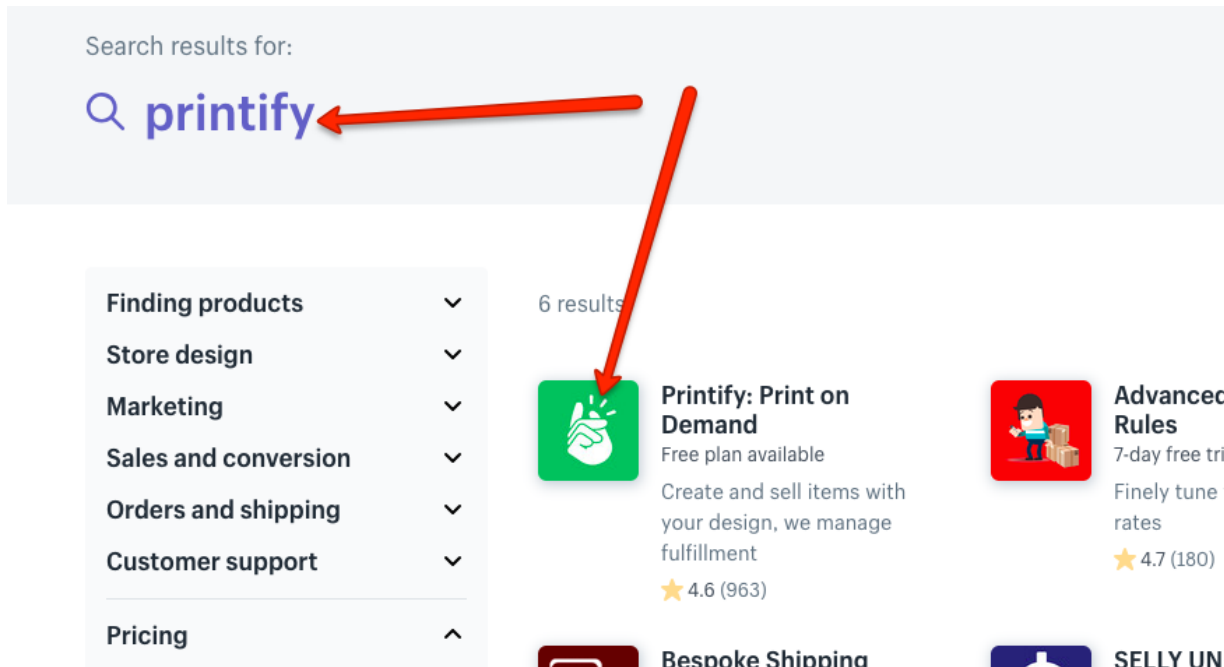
Search results for:

printify

Finding products
Store design
Marketing
Sales and conversion
Orders and shipping
Customer support

Pricing

6 results

Printify: Print on Demand
Free plan available
Create and sell items with your design, we manage fulfillment
4.6 (963)

Advanced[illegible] Rules
7-day free tri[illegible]
Finely tune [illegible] rates
4.7 (180)

Bespoke Shipping

SELLY UN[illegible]